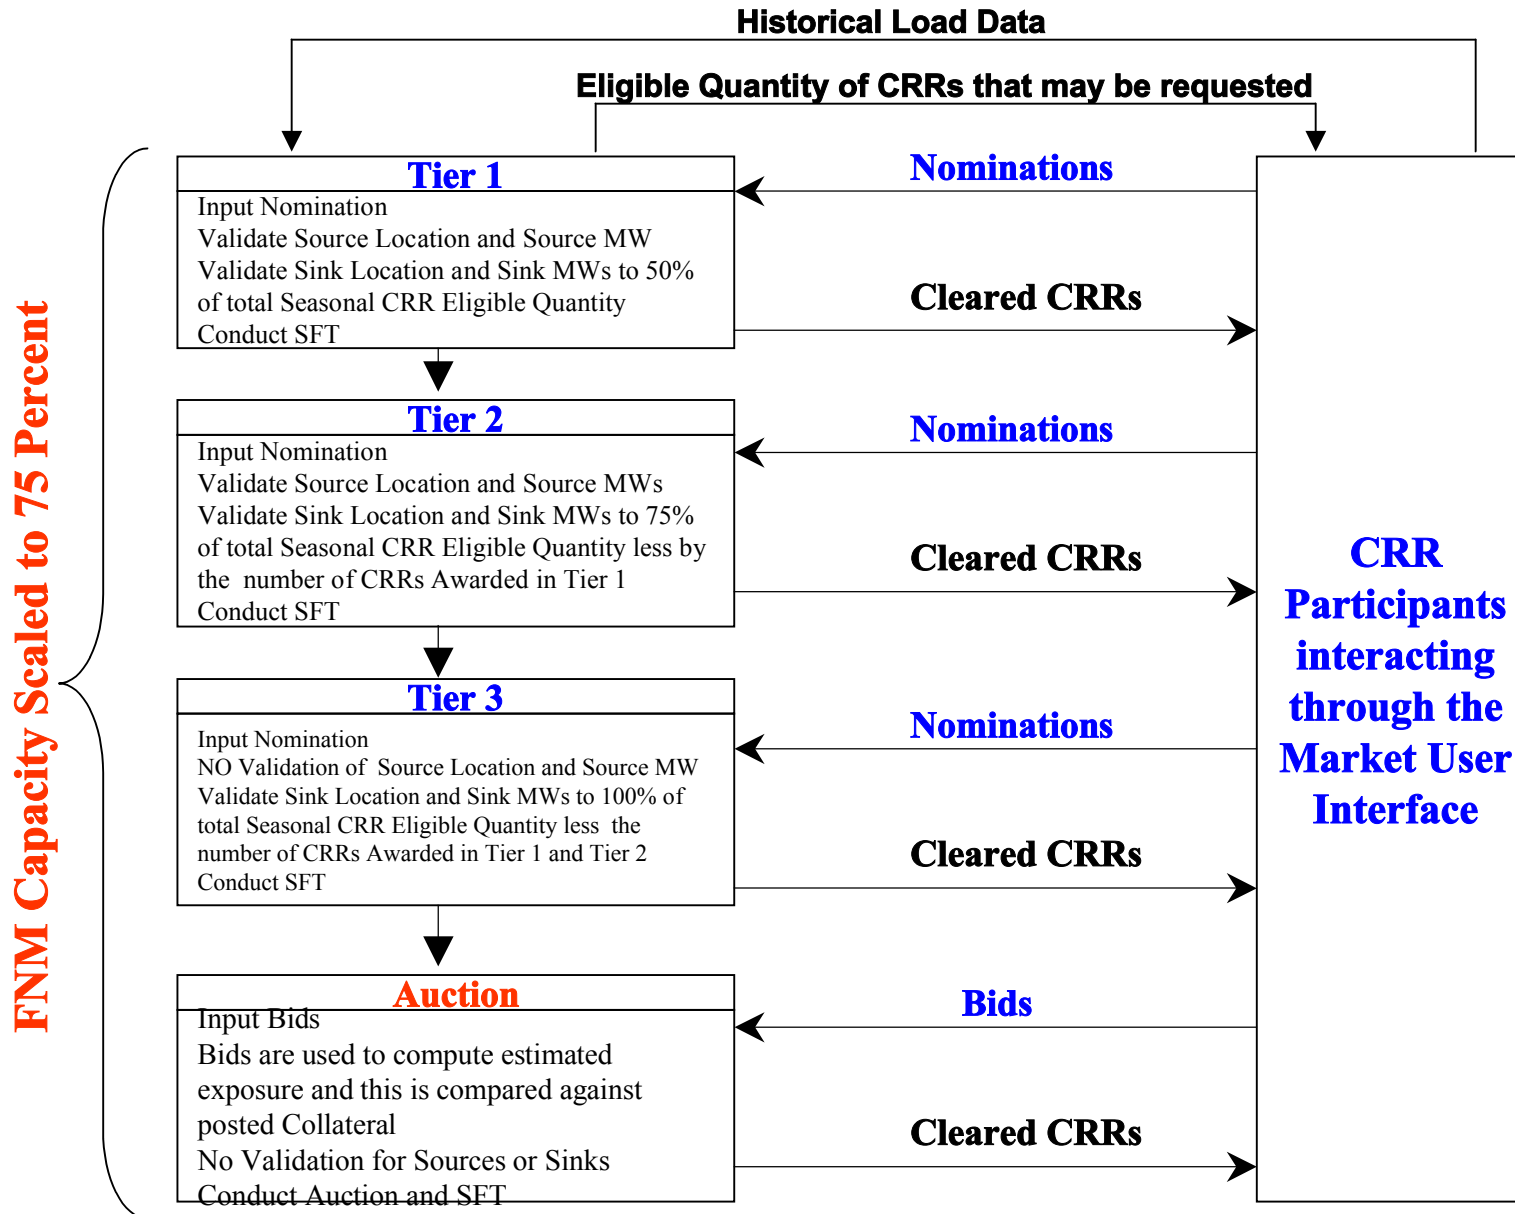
Historical Load Data

Eligible Quantity of CRRs that may be requested

FNM Capacity Scaled to 75 Percent

Tier 1

Input Nomination
Validate Source Location and Source MW
Validate Sink Location and Sink MWs to 50% of total Seasonal CRR Eligible Quantity
Conduct SFT

Nominations

Cleared CRRs

Tier 2

Input Nomination
Validate Source Location and Source MWs
Validate Sink Location and Sink MWs to 75% of total Seasonal CRR Eligible Quantity less by the number of CRRs Awarded in Tier 1
Conduct SFT

Nominations

Cleared CRRs

Tier 3

Input Nomination
NO Validation of Source Location and Source MW
Validate Sink Location and Sink MWs to 100% of total Seasonal CRR Eligible Quantity less the number of CRRs Awarded in Tier 1 and Tier 2
Conduct SFT

Nominations

Cleared CRRs

Auction

Input Bids
Bids are used to compute estimated exposure and this is compared against posted Collateral
No Validation for Sources or Sinks
Conduct Auction and SFT

Bids

Cleared CRRs

CRR Participants interacting through the Market User Interface